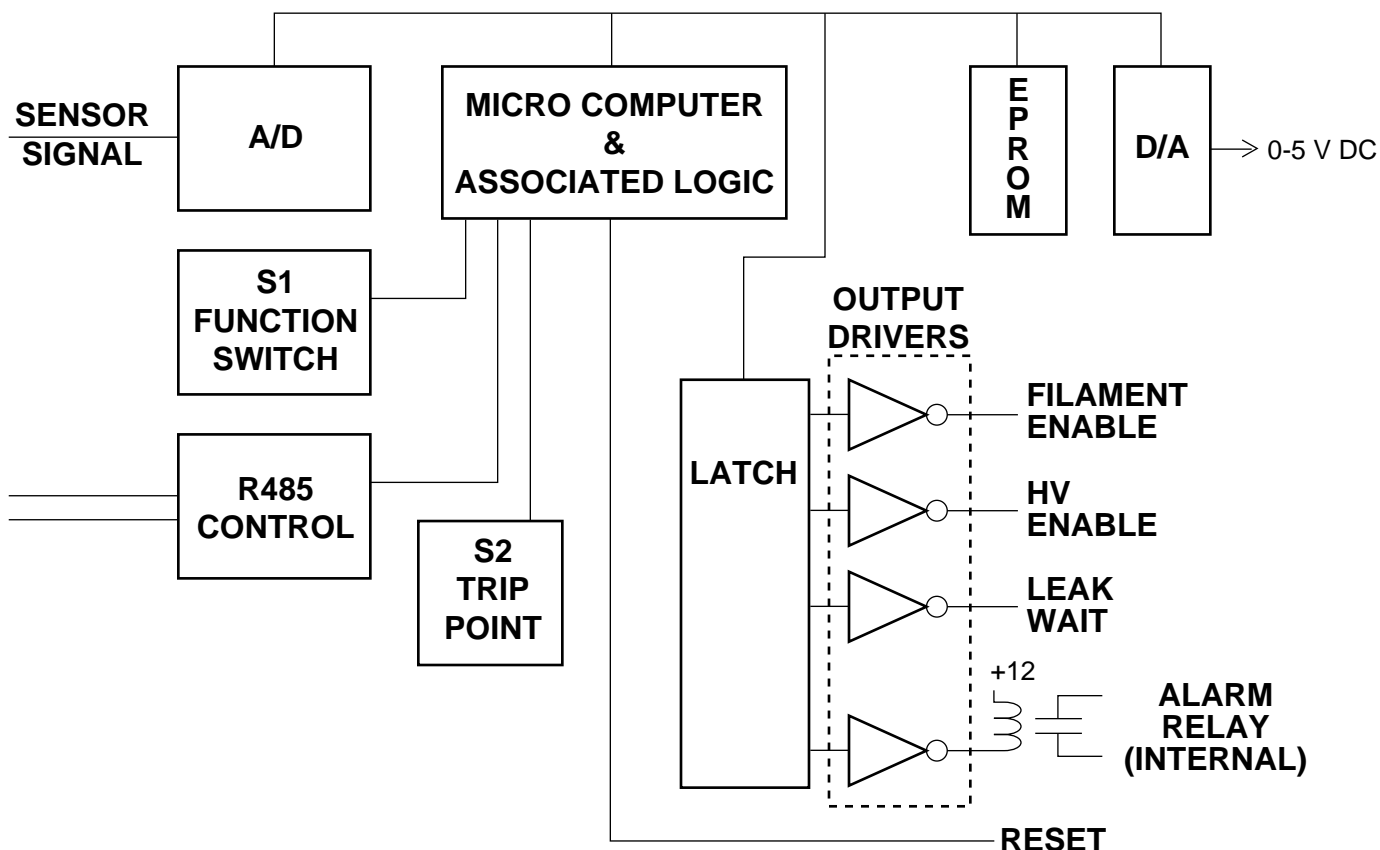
SENSOR SIGNAL

A/D

MICRO COMPUTER & ASSOCIATED LOGIC

E P R O M

D/A

0-5 V DC

S1 FUNCTION SWITCH

OUTPUT DRIVERS

LATCH

FILAMENT ENABLE

R485 CONTROL

HV ENABLE

S2 TRIP POINT

LEAK WAIT

+12

ALARM RELAY (INTERNAL)

RESET